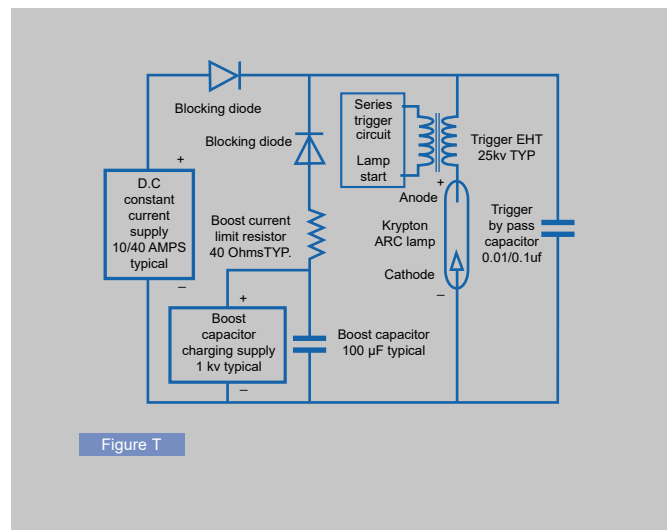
Blocking diode

Blocking diode

Series trigger circuit

Lamp start

Trigger EHT 25kv TYP

+

D.C constant current supply 10/40 AMPS typical

–

+

Anode

Boost current limit resistor 40 OhmsTYP.

Krypton ARC lamp

Trigger by pass capacitor 0.01/0.1uf

Cathode

–

+

Boost capacitor charging supply 1 kv typical

–

Boost capacitor 100 µF typical

Figure T